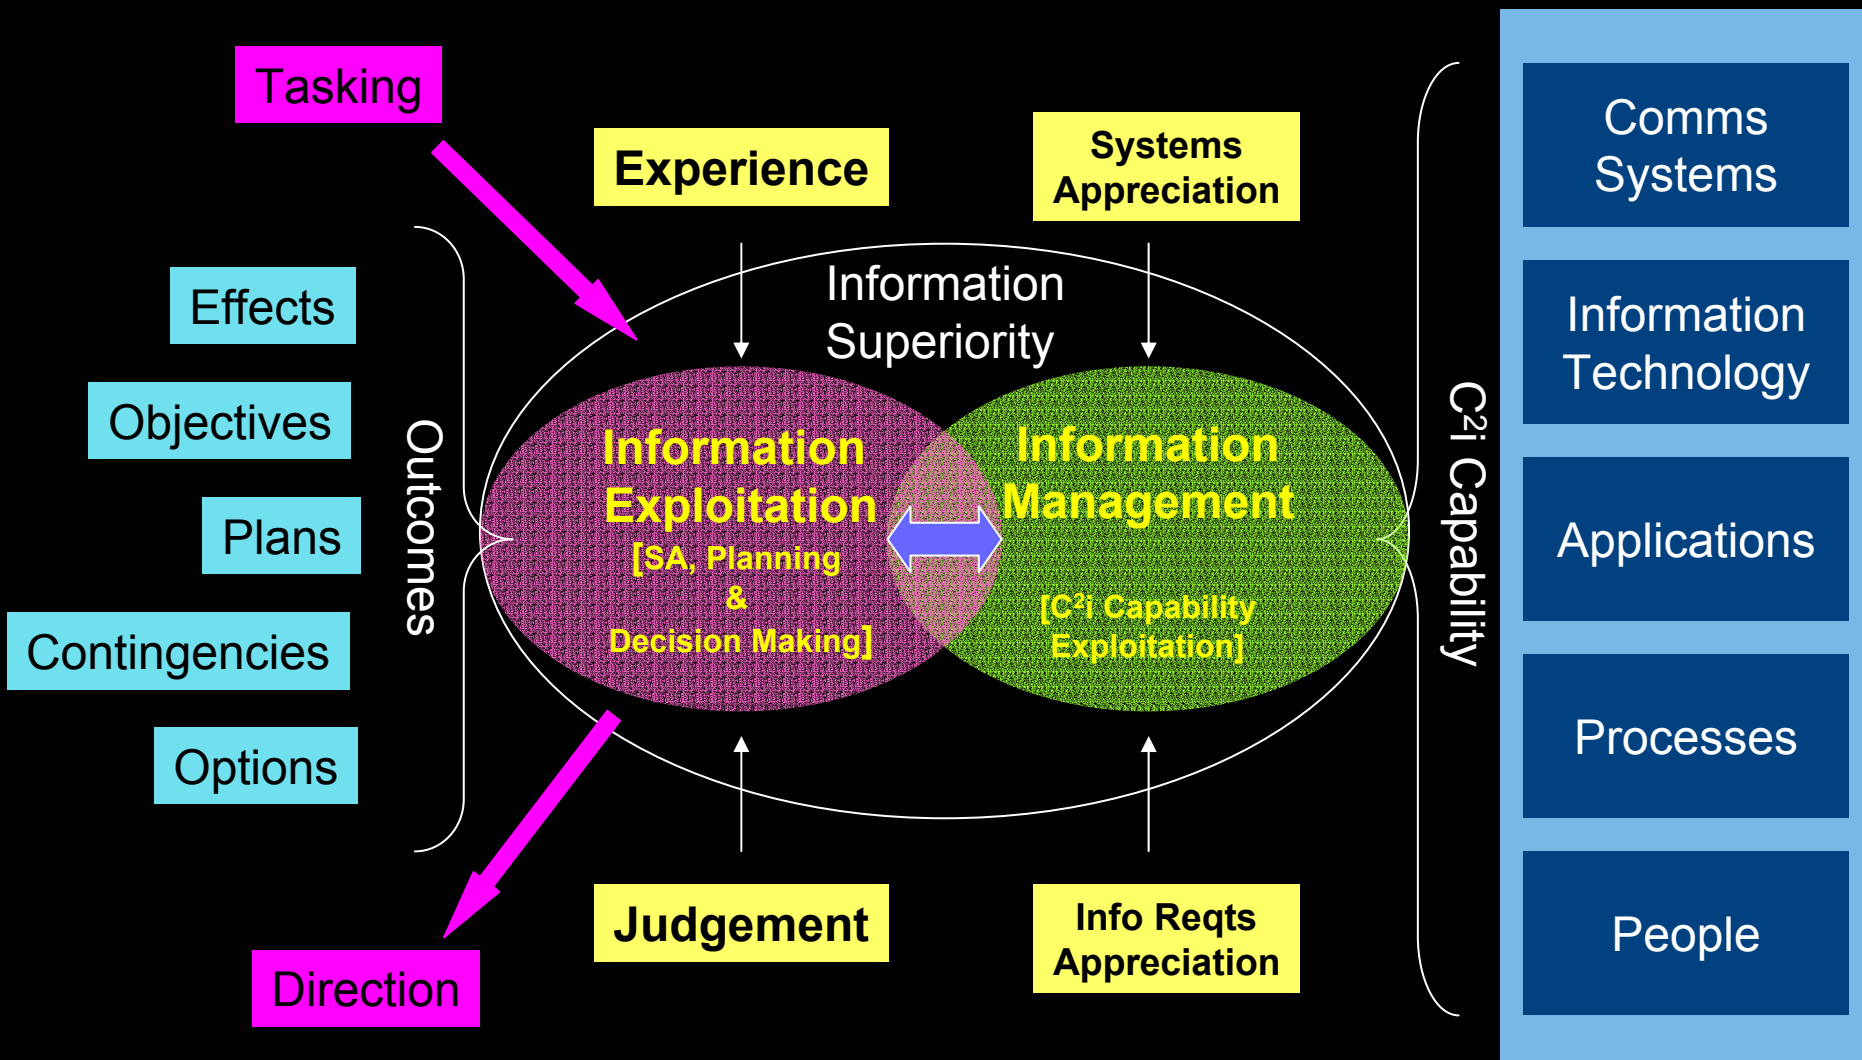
Tasking

Experience

Systems Appreciation

Comms Systems

Information Technology

Applications

Processes

People

Effects

Objectives

Plans

Contingencies

Options

Outcomes

Information Superiority

Information Exploitation [SA, Planning & Decision Making]

Information Management [$C^2$i Capability Exploitation]

$C^2$i Capability

Judgement

Info Reqts Appreciation

Direction